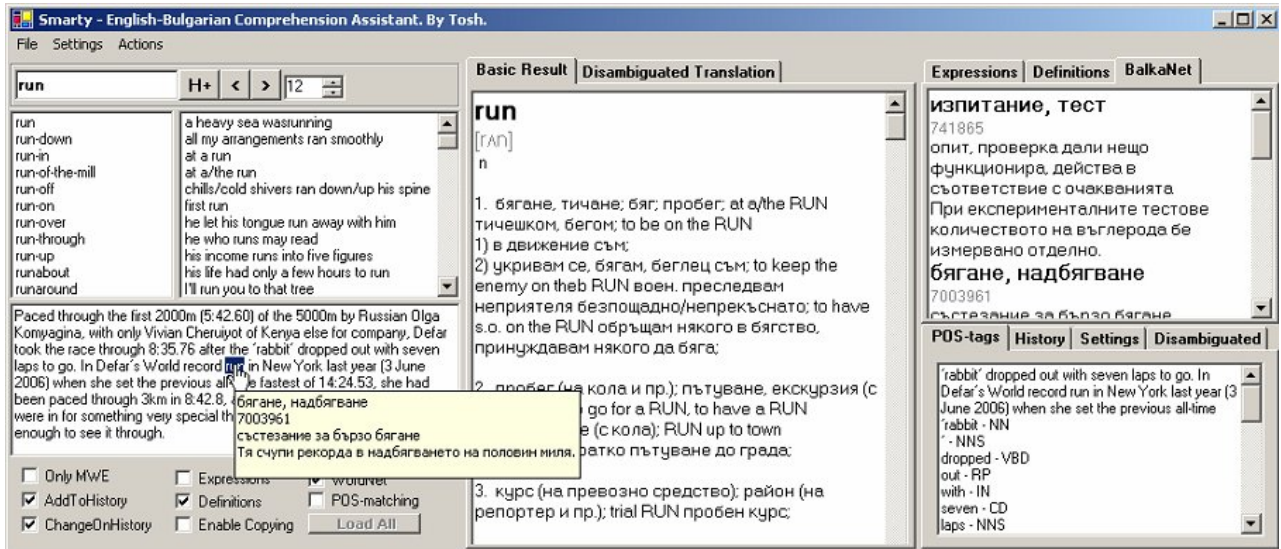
Smarty - English-Bulgarian Comprehension Assistant. By Tosh.

File Settings Actions

run

H+ < > 12

run
run-down
run-in
run-of-the-mill
run-off
run-on
run-over
run-through
run-up
runabout
runaround

a heavy sea wasrunning
all my arrangements ran smoothly
at a run
at a/the run
chills/cold shivers ran down/up his spine
first run
he let his tongue run away with him
he who runs may read
his income runs into five figures
his life had only a few hours to run
I'll run you to that tree

Paced through the first 2000m (5:42.60) of the 5000m by Russian Olga Komyagina, with only Vivian Cheruiyot of Kenya else for company, Defar took the race through 8:35.76 after the 'rabbit' dropped out with seven laps to go. In Defar's World record run in New York last year (3 June 2006) when she set the previous all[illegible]e fastest of 14:24.53, she had been paced through 3km in 8:42.8, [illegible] were in for something very special th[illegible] enough to see it through.

бягане, надбягване
7003961
състезание за бързо бягане
Тя счупи рекорда в надбягването на половин миля.

Only MWE
AddToHistory
ChangeOnHistory
Expressions
Definitions
Enable Copying
WordNet
POS-matching
Load All

Basic Result | Disambiguated Translation

run
[rʌn]
n

1. бягане, тичане; бяг; пробег; at a/the RUN тичешком, бегом; to be on the RUN
1) в движение съм;
2) укривам се, бягам, беглец съм; to keep the enemy on theb RUN воен. преследвам неприятеля безпощадно/непрекъснато; to have s.o. on the RUN обръщам някого в бягство, принуждавам някого да бяга;

2. пробег (на кола и пр.); пътуване, екскурзия (с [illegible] go for a RUN, to have a RUN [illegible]е (с кола); RUN up to town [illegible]ратко пътуване до града;

3. курс (на превозно средство); район (на репортер и пр.); trial RUN пробен курс;

Expressions | Definitions | BalkaNet

изпитание, тест
741865
опит, проверка дали нещо функционира, действа в съответствие с очакванията
При експерименталните тестове количеството на въглерода бе измервано отделно.
бягане, надбягване
7003961
състезание за бързо бягане

POS-tags | History | Settings | Disambiguated

'rabbit' dropped out with seven laps to go. In Defar's World record run in New York last year (3 June 2006) when she set the previous all-time
'rabbit - NN
' - NNS
dropped - VBD
out - RP
with - IN
seven - CD
laps - NNS